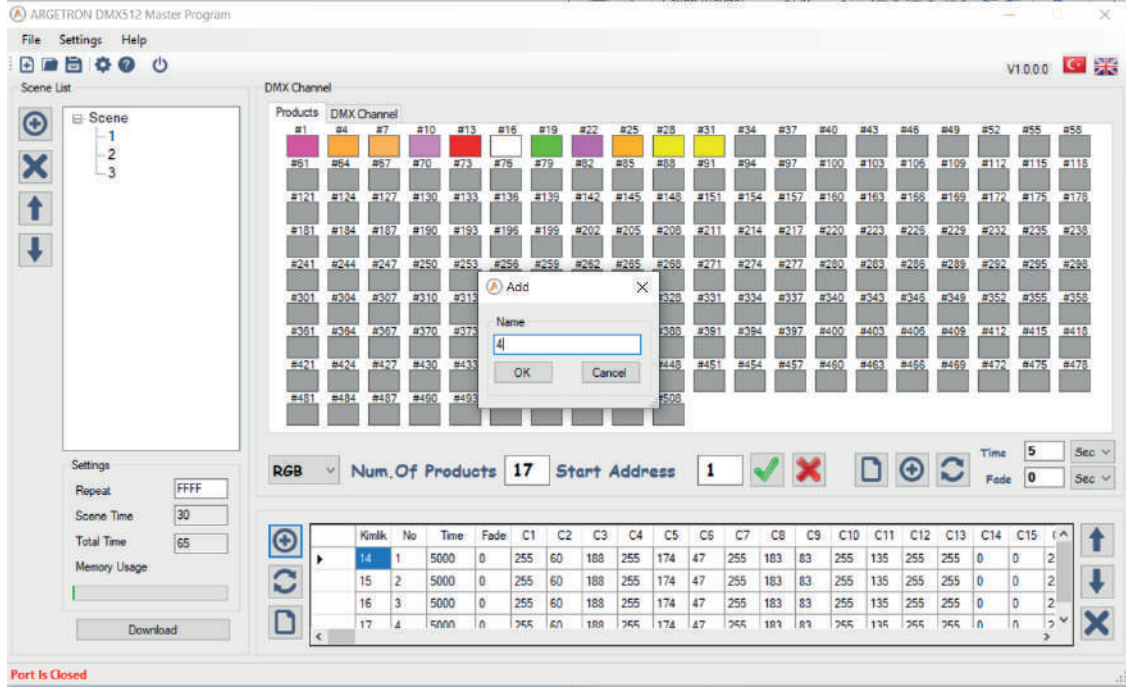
ARGETRON DMX512 Master Program

File Settings Help

V1.0.0.0

Scene List

Scene
1
2
3

DMX Channel

Products DMX Channel

#1 #4 #7 #10 #13 #16 #19 #22 #25 #28 #31 #34 #37 #40 #43 #46 #49 #52 #55 #58
#61 #64 #67 #70 #73 #76 #79 #82 #85 #88 #91 #94 #97 #100 #103 #106 #109 #112 #115 #118
#121 #124 #127 #130 #133 #136 #139 #142 #145 #148 #151 #154 #157 #160 #163 #166 #169 #172 #175 #178
#181 #184 #187 #190 #193 #196 #199 #202 #205 #208 #211 #214 #217 #220 #223 #226 #229 #232 #235 #238
#241 #244 #247 #250 #253 #256 #259 #262 #265 #268 #271 #274 #277 #280 #283 #286 #289 #292 #295 #298
#301 #304 #307 #310 #313 #328 #331 #334 #337 #340 #343 #346 #349 #352 #355 #358
#361 #364 #367 #370 #373 #388 #391 #394 #397 #400 #403 #406 #409 #412 #415 #418
#421 #424 #427 #430 #433 #448 #451 #454 #457 #460 #463 #466 #469 #472 #475 #478
#481 #484 #487 #490 #493 #508

Add

Name

4

OK Cancel

Settings

Repeat FFFF
Scene Time 30
Total Time 65
Memory Usage

Download

RGB Num.Of Products 17 Start Address 1

Time 5 Sec
Fade 0 Sec

| | Kimlik | No | Time | Fade | C1 | C2 | C3 | C4 | C5 | C6 | C7 | C8 | C9 | C10 | C11 | C12 | C13 | C14 | C15 | C |
|---|---|---|---|---|---|---|---|---|---|---|---|---|---|---|---|---|---|---|---|---|
| ▸ | 14 | 1 | 5000 | 0 | 255 | 60 | 188 | 255 | 174 | 47 | 255 | 183 | 83 | 255 | 135 | 255 | 255 | 0 | 0 | 2 |
| | 15 | 2 | 5000 | 0 | 255 | 60 | 188 | 255 | 174 | 47 | 255 | 183 | 83 | 255 | 135 | 255 | 255 | 0 | 0 | 2 |
| | 16 | 3 | 5000 | 0 | 255 | 60 | 188 | 255 | 174 | 47 | 255 | 183 | 83 | 255 | 135 | 255 | 255 | 0 | 0 | 2 |
| | 17 | 4 | 5000 | 0 | 255 | 60 | 188 | 255 | 174 | 47 | 255 | 183 | 83 | 255 | 135 | 255 | 255 | 0 | 0 | 2 |

Port Is Closed